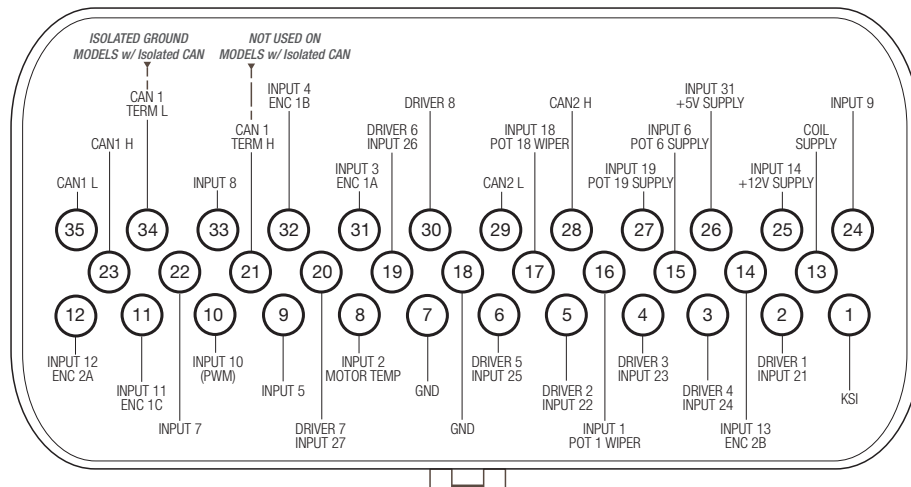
ISOLATED GROUND MODELS w/ Isolated CAN

NOT USED ON MODELS w/ Isolated CAN

CAN 1 TERM L

CAN 1 TERM H

INPUT 4 ENC 1B

DRIVER 8

CAN2 H

INPUT 31 +5V SUPPLY

INPUT 9

CAN1 H

DRIVER 6 INPUT 26

INPUT 18 POT 18 WIPER

INPUT 6 POT 6 SUPPLY

COIL SUPPLY

INPUT 3 ENC 1A

INPUT 19 POT 19 SUPPLY

INPUT 14 +12V SUPPLY

CAN1 L

INPUT 8

CAN2 L

35 34 33 32 31 30 29 28 27 26 25 24

23 22 21 20 19 18 17 16 15 14 13

12 11 10 9 8 7 6 5 4 3 2 1

INPUT 12 ENC 2A

INPUT 11 ENC 1C

INPUT 10 (PWM)

INPUT 5

INPUT 2 MOTOR TEMP

GND

DRIVER 5 INPUT 25

DRIVER 2 INPUT 22

DRIVER 3 INPUT 23

DRIVER 4 INPUT 24

DRIVER 1 INPUT 21

KSI

INPUT 7

DRIVER 7 INPUT 27

GND

INPUT 1 POT 1 WIPER

INPUT 13 ENC 2B